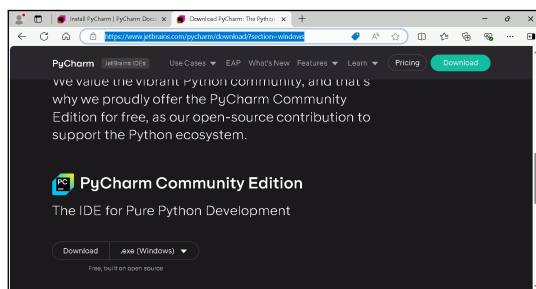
Install PyCharm | PyCharm Docu ×
Download PyCharm: The Pythor ×
+
https://www.jetbrains.com/pycharm/download/?section=windows
PyCharm JetBrains IDEs Use Cases EAP What's New Features Learn Pricing Download
We value the vibrant Python community, and that's why we proudly offer the PyCharm Community Edition for free, as our open-source contribution to support the Python ecosystem.

PC
PyCharm Community Edition

The IDE for Pure Python Development

Download .exe (Windows)
Free, built on open source